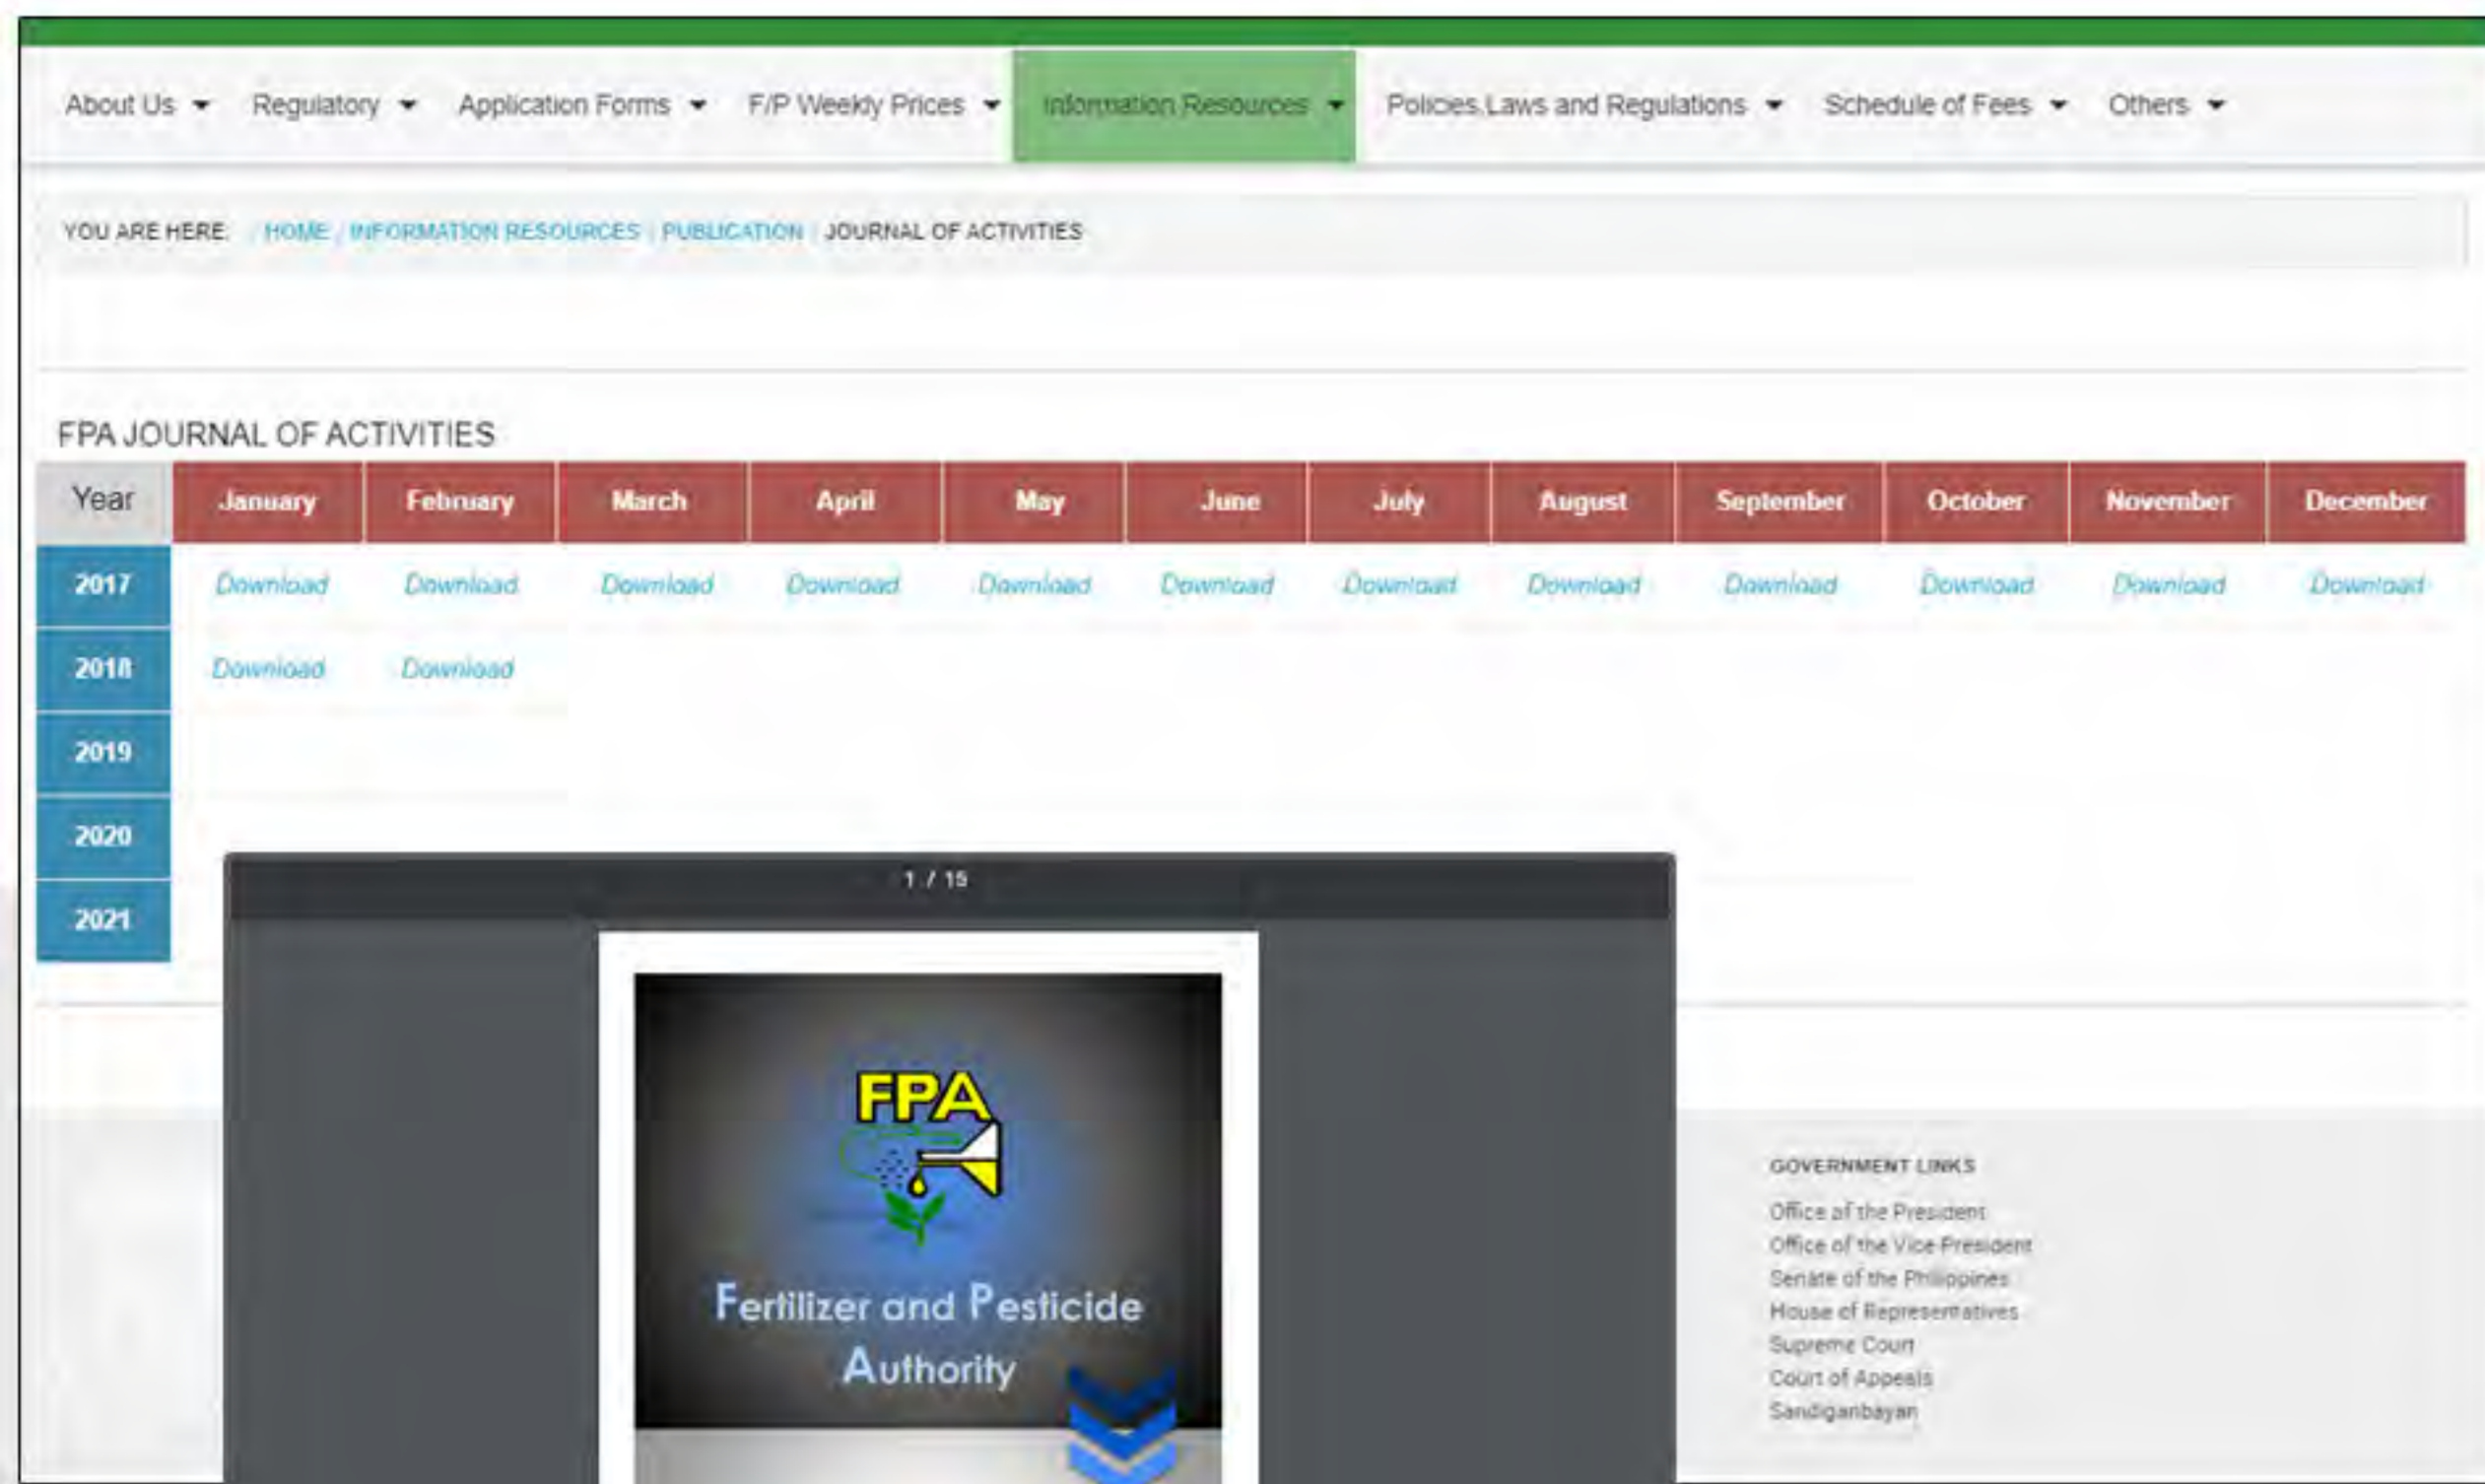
About Us ▾ Regulatory ▾ Application Forms ▾ F/P Weekly Prices ▾ Information Resources ▾ Policies,Laws and Regulations ▾ Schedule of Fees ▾ Others ▾

YOU ARE HERE: / HOME / INFORMATION RESOURCES / PUBLICATION / JOURNAL OF ACTIVITIES

FPA JOURNAL OF ACTIVITIES

| Year | January | February | March | April | May | June | July | August | September | October | November | December |
|---|---|---|---|---|---|---|---|---|---|---|---|---|
| 2017 | Download | Download | Download | Download | Download | Download | Download | Download | Download | Download | Download | Download |
| 2018 | Download | Download | | | | | | | | | | |
| 2019 | | | | | | | | | | | | |
| 2020 | | | | | | | | | | | | |
| 2021 | | | | | | | | | | | | |

1 / 15

FPA

Fertilizer and Pesticide Authority

GOVERNMENT LINKS

Office of the President
Office of the Vice President
Senate of the Philippines
House of Representatives
Supreme Court
Court of Appeals
Sandiganbayan